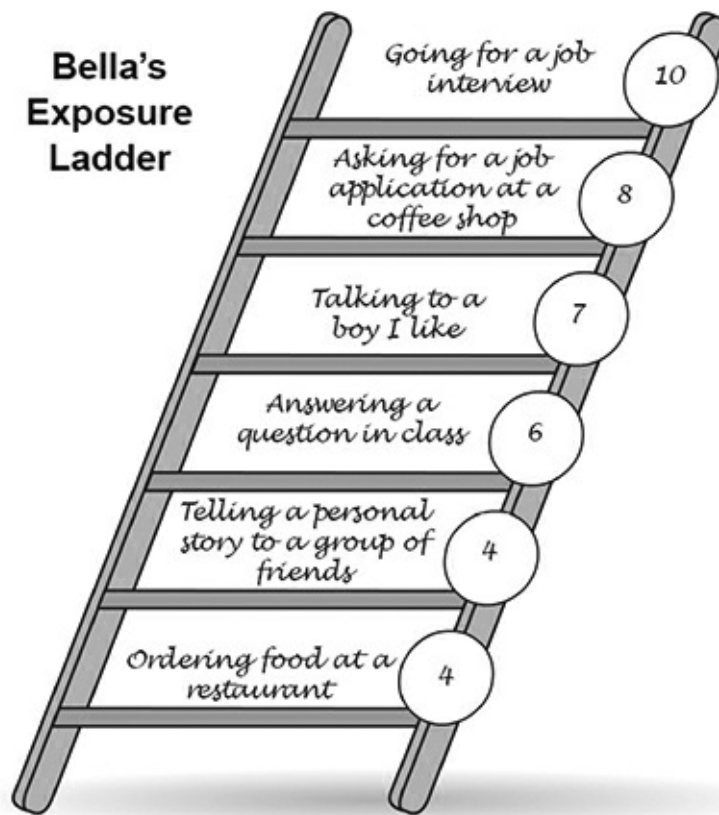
Bella's Exposure Ladder

Going for a job interview
10

Asking for a job application at a coffee shop
8

Talking to a boy I like
7

Answering a question in class
6

Telling a personal story to a group of friends
4

Ordering food at a restaurant
4